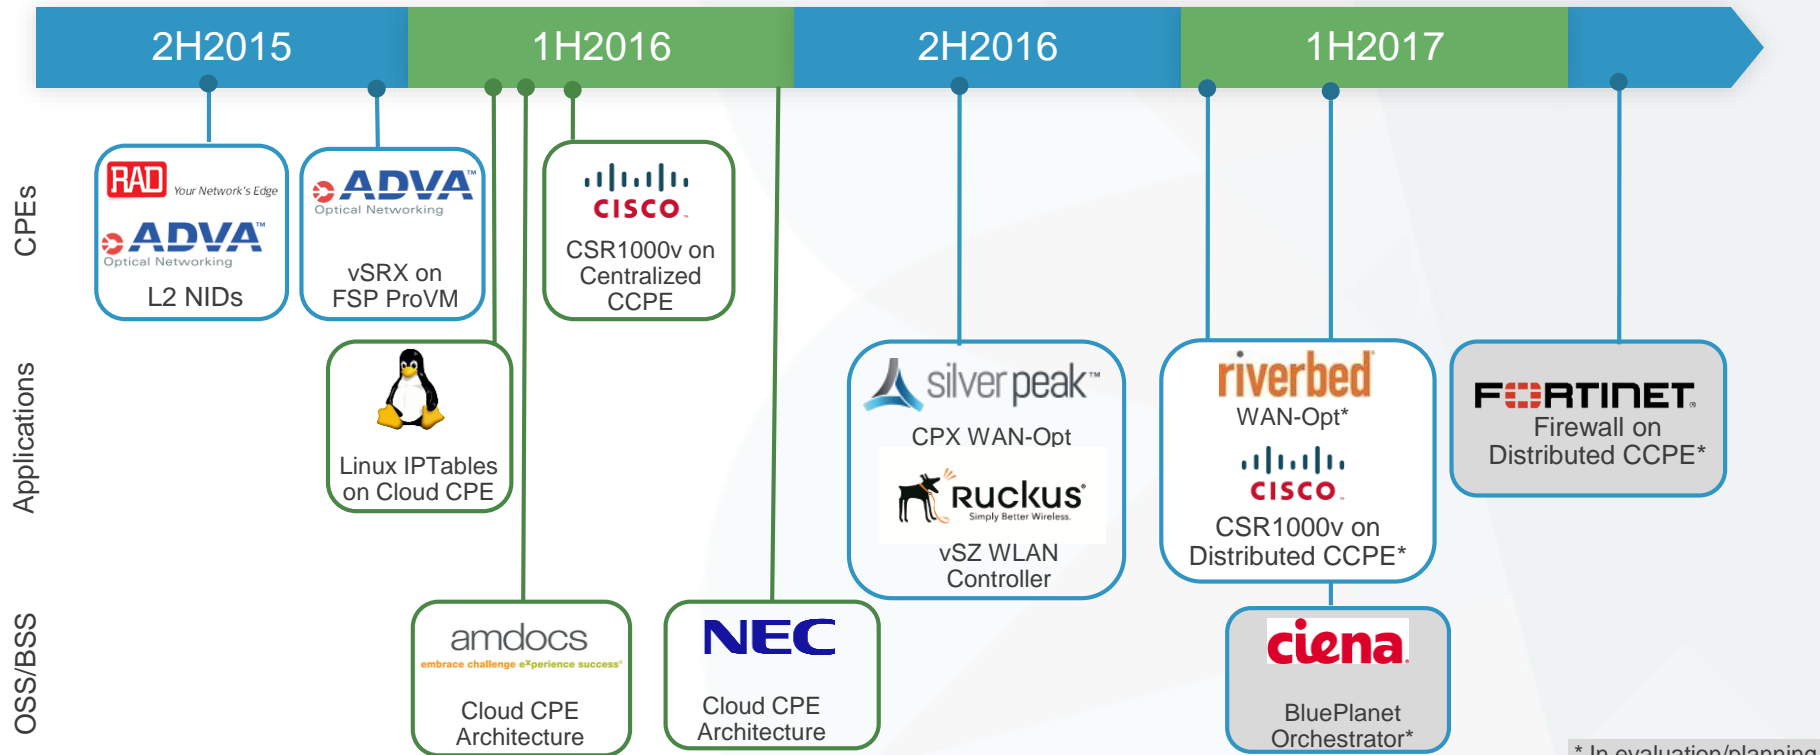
2H2015
1H2016
2H2016
1H2017

CPEs
Applications
OSS/BSS

RAD Your Network's Edge
ADVA Optical Networking
L2 NIDs

ADVA Optical Networking
vSRX on FSP ProVM

cisco
CSR1000v on Centralized CCPE

Linux IPTables on Cloud CPE

silver peak
CPX WAN-Opt
Ruckus Simply Better Wireless.
vSZ WLAN Controller

riverbed
WAN-Opt*
cisco
CSR1000v on Distributed CCPE*

FORTINET
Firewall on Distributed CCPE*

amdocs
embrace challenge experience success
Cloud CPE Architecture

NEC
Cloud CPE Architecture

ciena
BluePlanet Orchestrator*

* In evaluation/planning